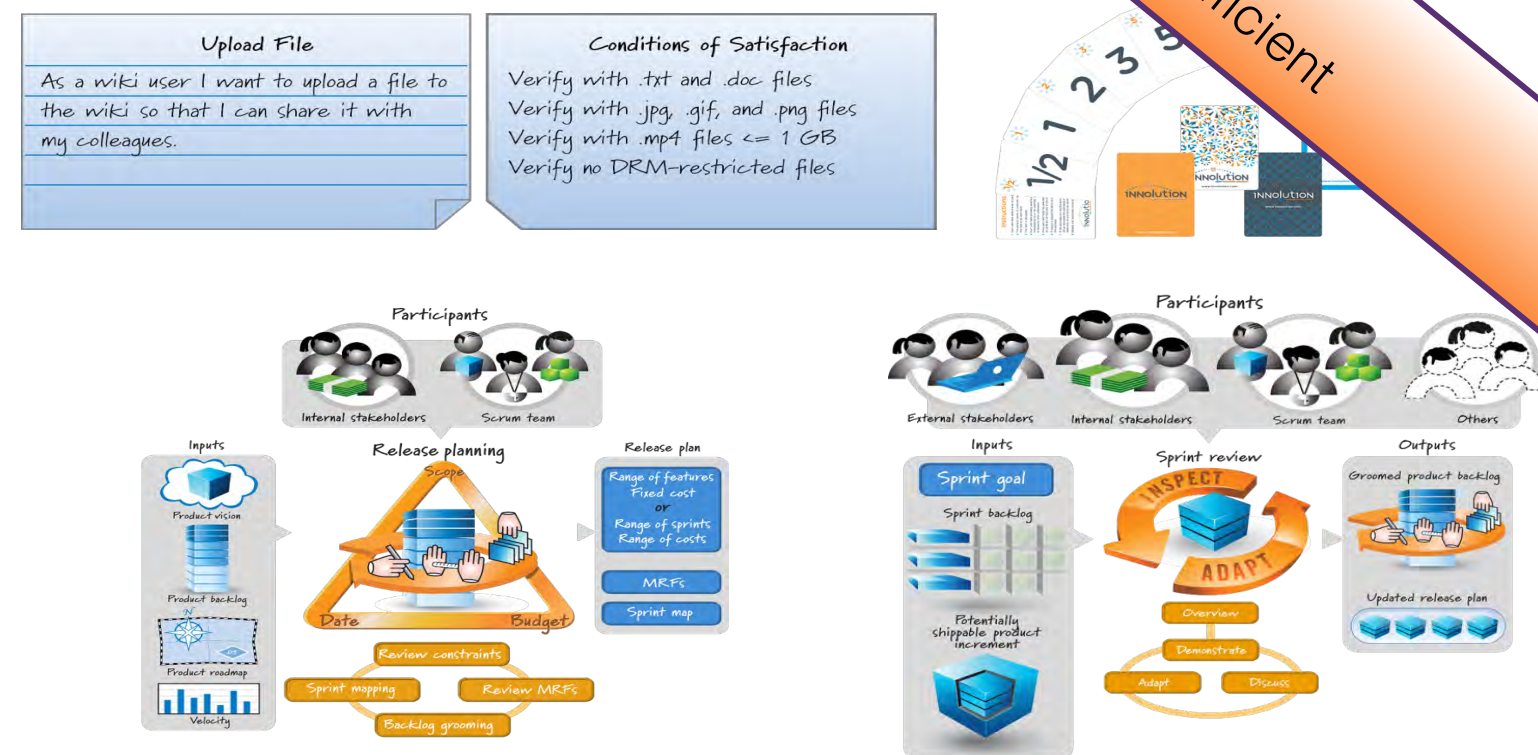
Upload File

As a wiki user I want to upload a file to the wiki so that I can share it with my colleagues.

Conditions of Satisfaction

Verify with .txt and .doc files
Verify with .jpg, .gif, and .png files
Verify with .mp4 files <= 1 GB
Verify no DRM-restricted files

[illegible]icient

1/2
1
2
3
5

INNOLUTION

INNOLUTION

Participants

Internal stakeholders

Scrum team

Inputs

Product vision

Product backlog

Product roadmap

Velocity

Release planning

Scope

Date

Budget

Release plan

Range of features
Fixed cost
or
Range of sprints
Range of costs

MRFs

Sprint map

Review constraints

Sprint mapping

Review MRFs

Backlog grooming

Participants

External stakeholders

Internal stakeholders

Scrum team

Others

Inputs

Sprint goal

Sprint backlog

Potentially shippable product increment

Sprint review

INSPECT

ADAPT

Overview

Demonstrate

Adapt

Discuss

Outputs

Groomed product backlog

Updated release plan